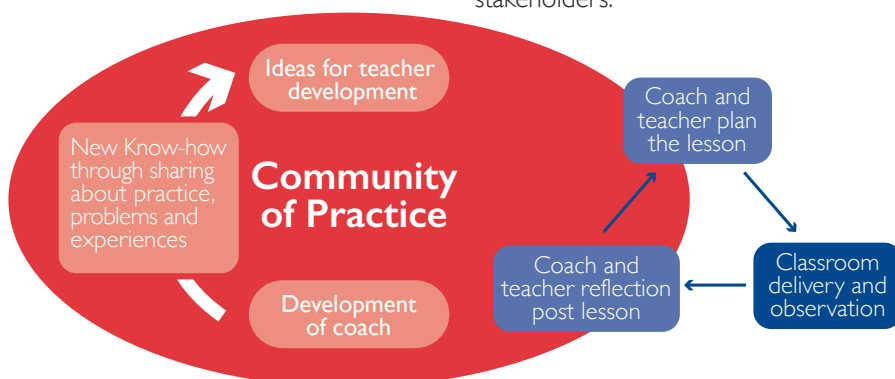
stakeholders.

Ideas for teacher development

New Know-how through sharing about practice, problems and experiences

Community of Practice

Development of coach

Coach and teacher plan the lesson

Classroom delivery and observation

Coach and teacher reflection post lesson